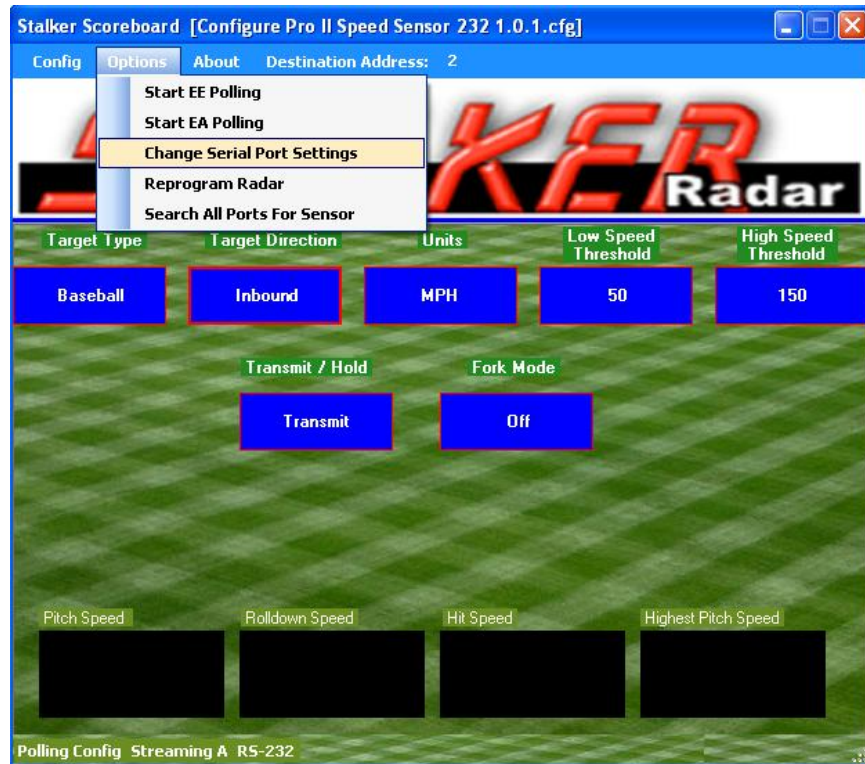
Stalker Scoreboard [Configure Pro II Speed Sensor 232 1.0.1.cfg]

Config Options About Destination Address: 2

Start EE Polling
Start EA Polling
Change Serial Port Settings
Reprogram Radar
Search All Ports For Sensor

KER Radar

Target Type
Baseball

Target Direction
Inbound

Units
MPH

Low Speed Threshold
50

High Speed Threshold
150

Transmit / Hold
Transmit

Fork Mode
Off

Pitch Speed

Rolldown Speed

Hit Speed

Highest Pitch Speed

Polling Config Streaming A RS-232